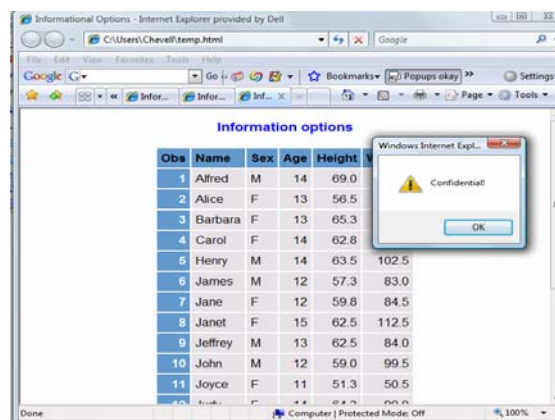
Informational Options - Internet Explorer provided by Dell

C:\Users\Chevell\temp.html

Google

File Edit View Favorites Tools Help

Google G-

Go

Bookmarks

Popups okay

Settings

Infor...

Infor...

Inf...

Page

Tools

Information options

| Obs | Name | Sex | Age | Height | W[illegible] |
|---|---|---|---|---|---|
| 1 | Alfred | M | 14 | 69.0 | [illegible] |
| 2 | Alice | F | 13 | 56.5 | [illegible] |
| 3 | Barbara | F | 13 | 65.3 | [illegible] |
| 4 | Carol | F | 14 | 62.8 | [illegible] |
| 5 | Henry | M | 14 | 63.5 | 102.5 |
| 6 | James | M | 12 | 57.3 | 83.0 |
| 7 | Jane | F | 12 | 59.8 | 84.5 |
| 8 | Janet | F | 15 | 62.5 | 112.5 |
| 9 | Jeffrey | M | 13 | 62.5 | 84.0 |
| 10 | John | M | 12 | 59.0 | 99.5 |
| 11 | Joyce | F | 11 | 51.3 | 50.5 |
| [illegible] | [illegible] | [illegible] | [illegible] | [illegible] | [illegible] |

Windows Internet Expl...

Confidential!

OK

Done

Computer | Protected Mode: Off

100%